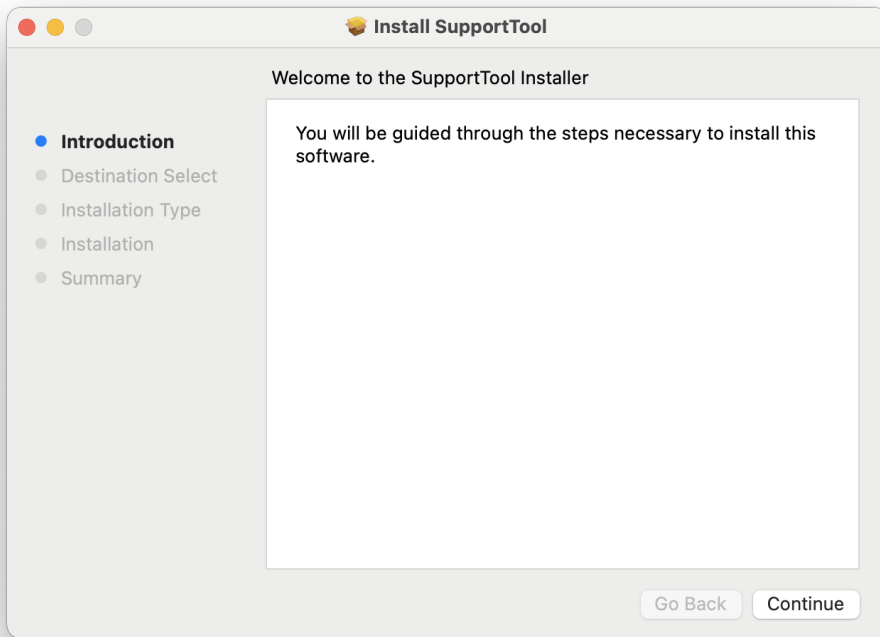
Install SupportTool

Welcome to the SupportTool Installer

Introduction
Destination Select
Installation Type
Installation
Summary

You will be guided through the steps necessary to install this software.

Go Back
Continue